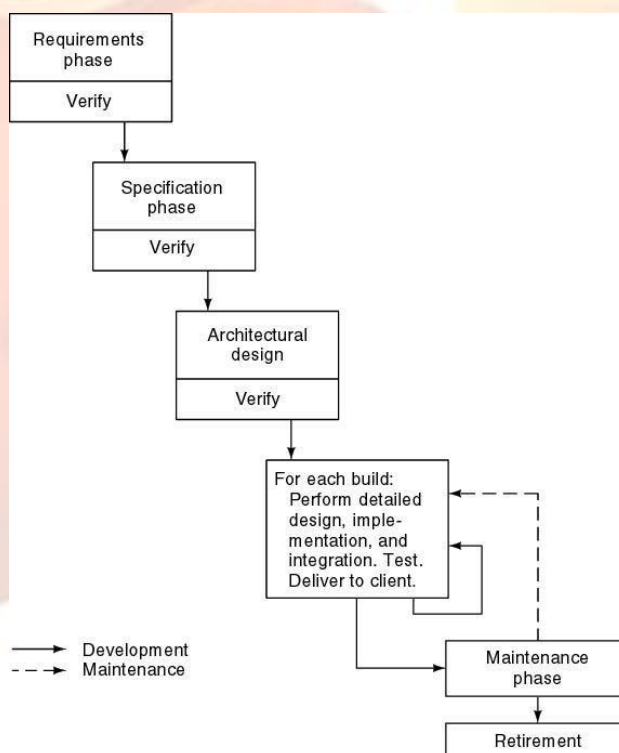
Requirements phase

Verify

Specification phase

Verify

Architectural design

Verify

For each build: Perform detailed design, implementation, and integration. Test. Deliver to client.

Development
Maintenance

Maintenance phase

Retirement